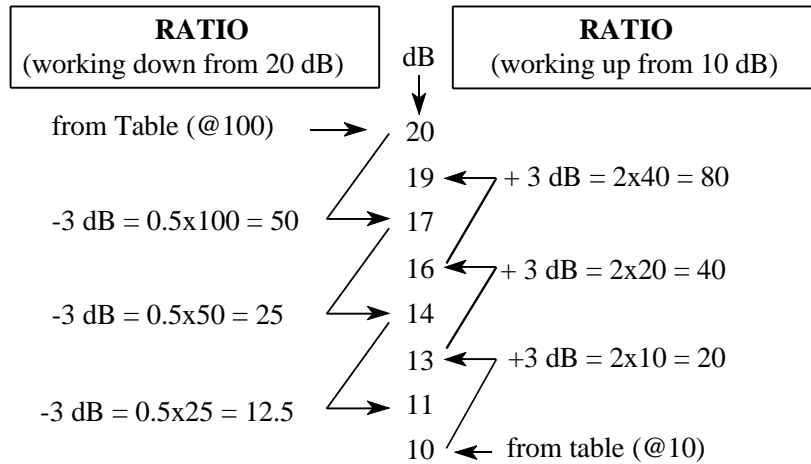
**RATIO**
(working down from 20 dB)

dB

**RATIO**
(working up from 10 dB)

from Table (@100)

20

19

+ 3 dB = 2x40 = 80

-3 dB = 0.5x100 = 50

17

16

+ 3 dB = 2x20 = 40

-3 dB = 0.5x50 = 25

14

13

+3 dB = 2x10 = 20

-3 dB = 0.5x25 = 12.5

11

10

from table (@10)